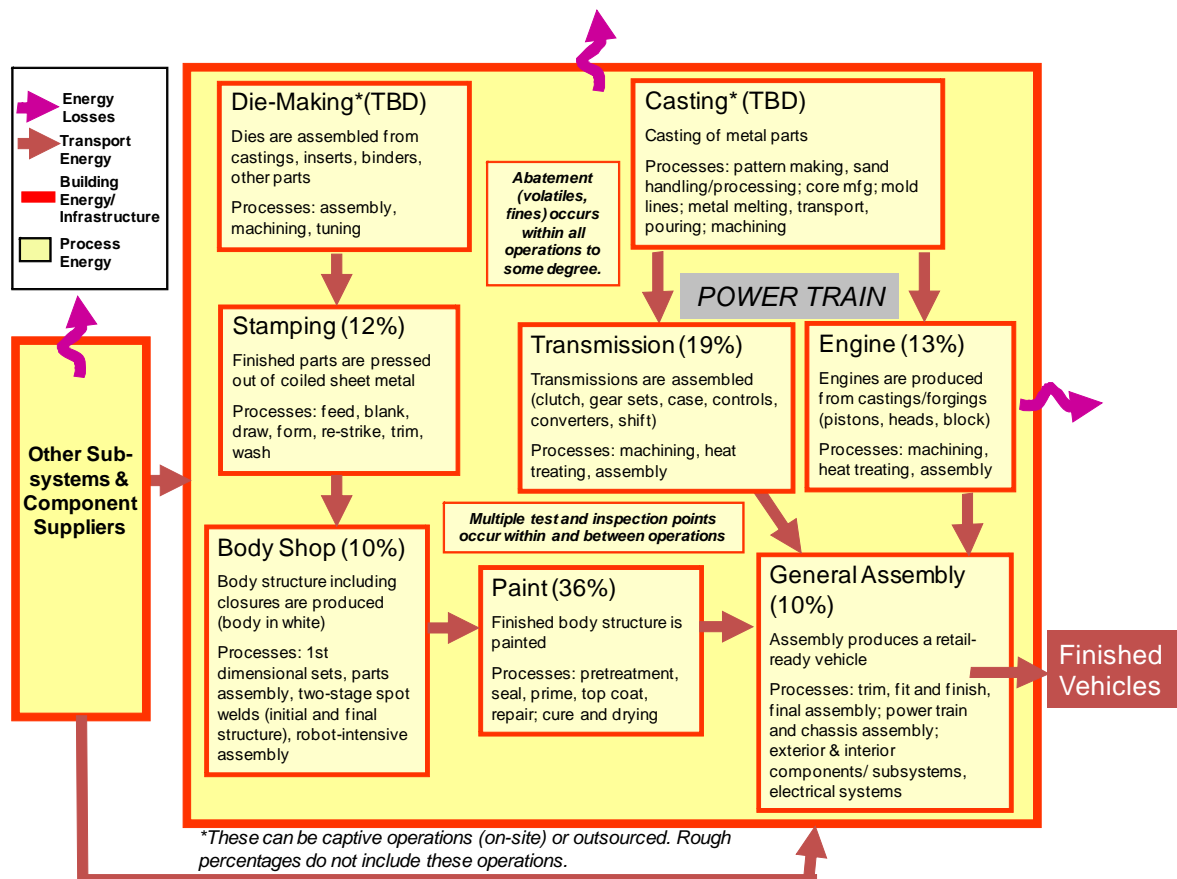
Energy Losses

Transport Energy

Building Energy/ Infrastructure

Process Energy

Other Subsystems & Component Suppliers

Die-Making*(TBD)

Dies are assembled from castings, inserts, binders, other parts

Processes: assembly, machining, tuning

Abatement (volatiles, fines) occurs within all operations to some degree.

Casting* (TBD)

Casting of metal parts

Processes: pattern making, sand handling/processing; core mfg; mold lines; metal melting, transport, pouring; machining

POWER TRAIN

Stamping (12%)

Finished parts are pressed out of coiled sheet metal

Processes: feed, blank, draw, form, re-strike, trim, wash

Transmission (19%)

Transmissions are assembled (clutch, gear sets, case, controls, converters, shift)

Processes: machining, heat treating, assembly

Engine (13%)

Engines are produced from castings/forgings (pistons, heads, block)

Processes: machining, heat treating, assembly

Multiple test and inspection points occur within and between operations

Body Shop (10%)

Body structure including closures are produced (body in white)

Processes: 1st dimensional sets, parts assembly, two-stage spot welds (initial and final structure), robot-intensive assembly

Paint (36%)

Finished body structure is painted

Processes: pretreatment, seal, prime, top coat, repair; cure and drying

General Assembly (10%)

Assembly produces a retail-ready vehicle

Processes: trim, fit and finish, final assembly; power train and chassis assembly; exterior & interior components/ subsystems, electrical systems

Finished Vehicles

*These can be captive operations (on-site) or outsourced. Rough percentages do not include these operations.